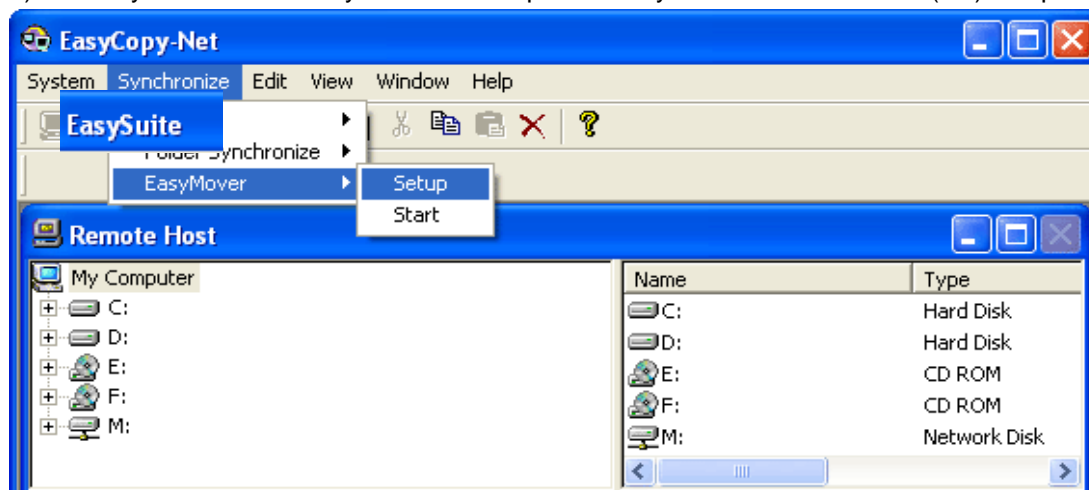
EasyCopy-Net

System Synchronize Edit View Window Help

EasySuite
Folder Synchronize
EasyMover
Setup
Start

Remote Host

My Computer
C:
D:
E:
F:
M:

| Name | Type |
|---|---|
| C: | Hard Disk |
| D: | Hard Disk |
| E: | CD ROM |
| F: | CD ROM |
| M: | Network Disk |